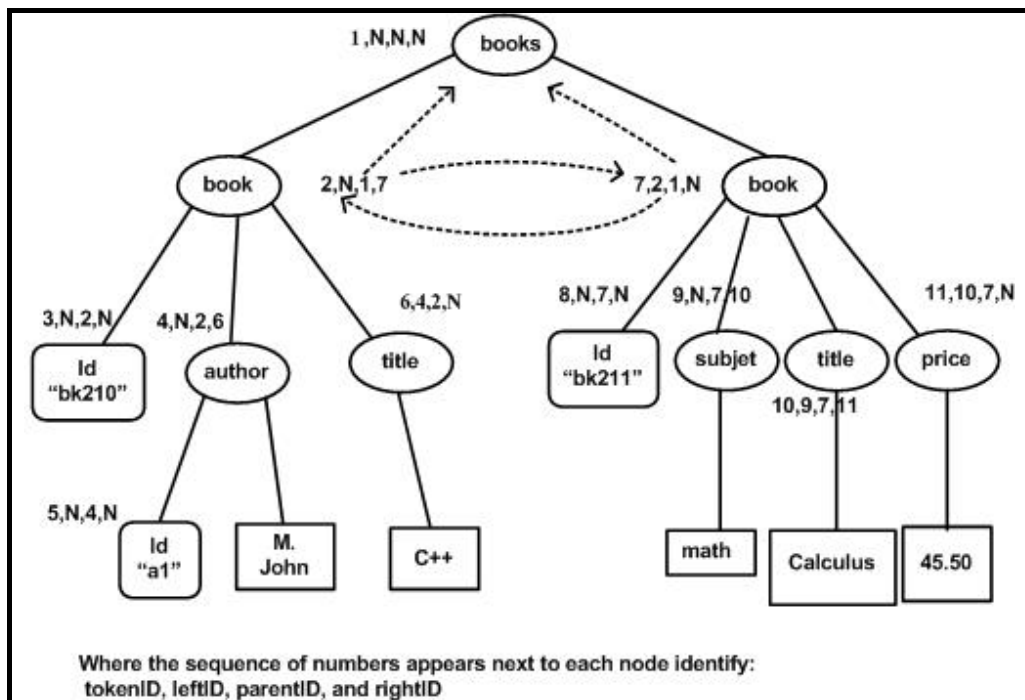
1,N,N,N
books

book
2,N,1,7
7,2,1,N
book

3,N,2,N
Id "bk210"
4,N,2,6
author
6,4,2,N
title

8,N,7,N
Id "bk211"
9,N,7,10
subjet
title
10,9,7,11
11,10,7,N
price

5,N,4,N
Id "a1"
M. John
C++

math
Calculus
45.50

Where the sequence of numbers appears next to each node identify: tokenID, leftID, parentID, and rightID